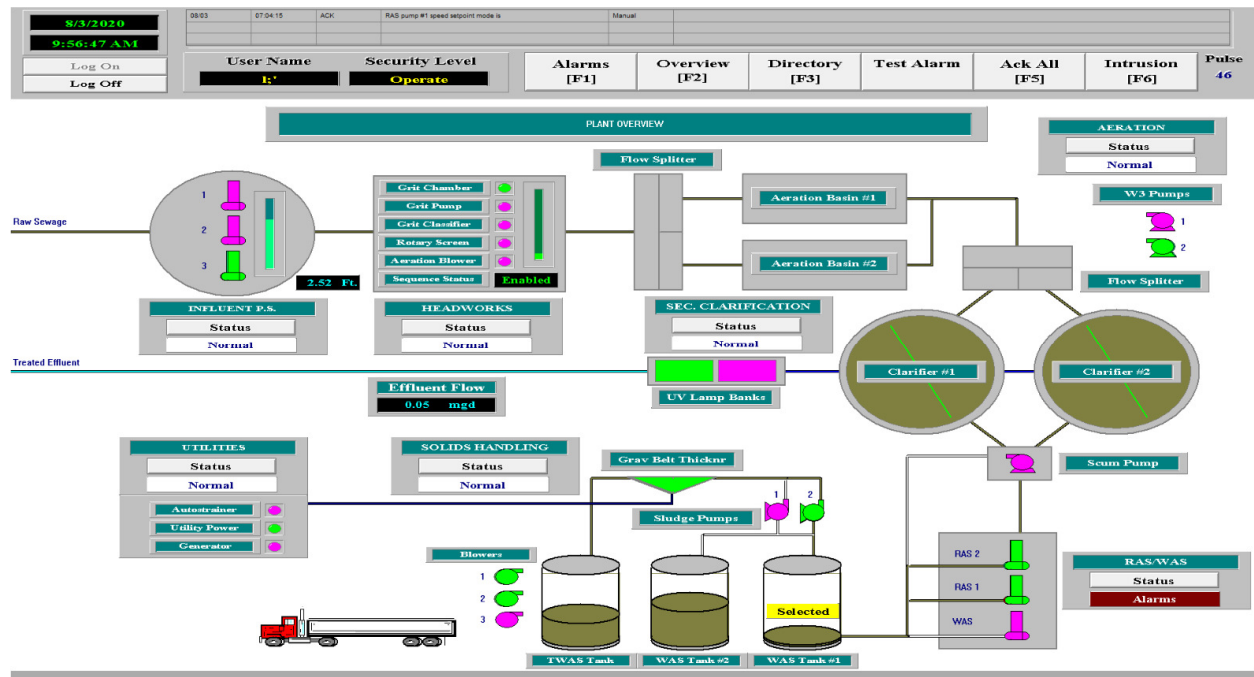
8/3/2020
9:56:47 AM
Log On
Log Off

| 08/03 | 07:04:15 | ACK | RAS pump #1 speed setpoint mode is | Manual |
|---|---|---|---|---|

User Name
I;'
Security Level
Operate

Alarms [F1]
Overview [F2]
Directory [F3]
Test Alarm
Ack All [F5]
Intrusion [F6]
Pulse
46

PLANT OVERVIEW

AERATION
Status
Normal

Flow Splitter

Raw Sewage

1
2
3
2.52 Ft.

Grit Chamber
Grit Pump
Grit Classifier
Rotary Screen
Aeration Blower
Sequence Status
Enabled

Aeration Basin #1
Aeration Basin #2

W3 Pumps
1
2

Flow Splitter

INFLUENT P.S.
Status
Normal

HEADWORKS
Status
Normal

SEC. CLARIFICATION
Status
Normal

Treated Effluent

Clarifier #1
Clarifier #2

Effluent Flow
0.05 mgd

UV Lamp Banks

UTILITIES
Status
Normal

SOLIDS HANDLING
Status
Normal

Grav Belt Thicknr

Scum Pump

Autostrainer
Utility Power
Generator

Sludge Pumps
1
2

Blowers
1
2
3

RAS 2
RAS 1
WAS

Selected

RAS/WAS
Status
Alarms

TWAS Tank
WAS Tank #2
WAS Tank #1